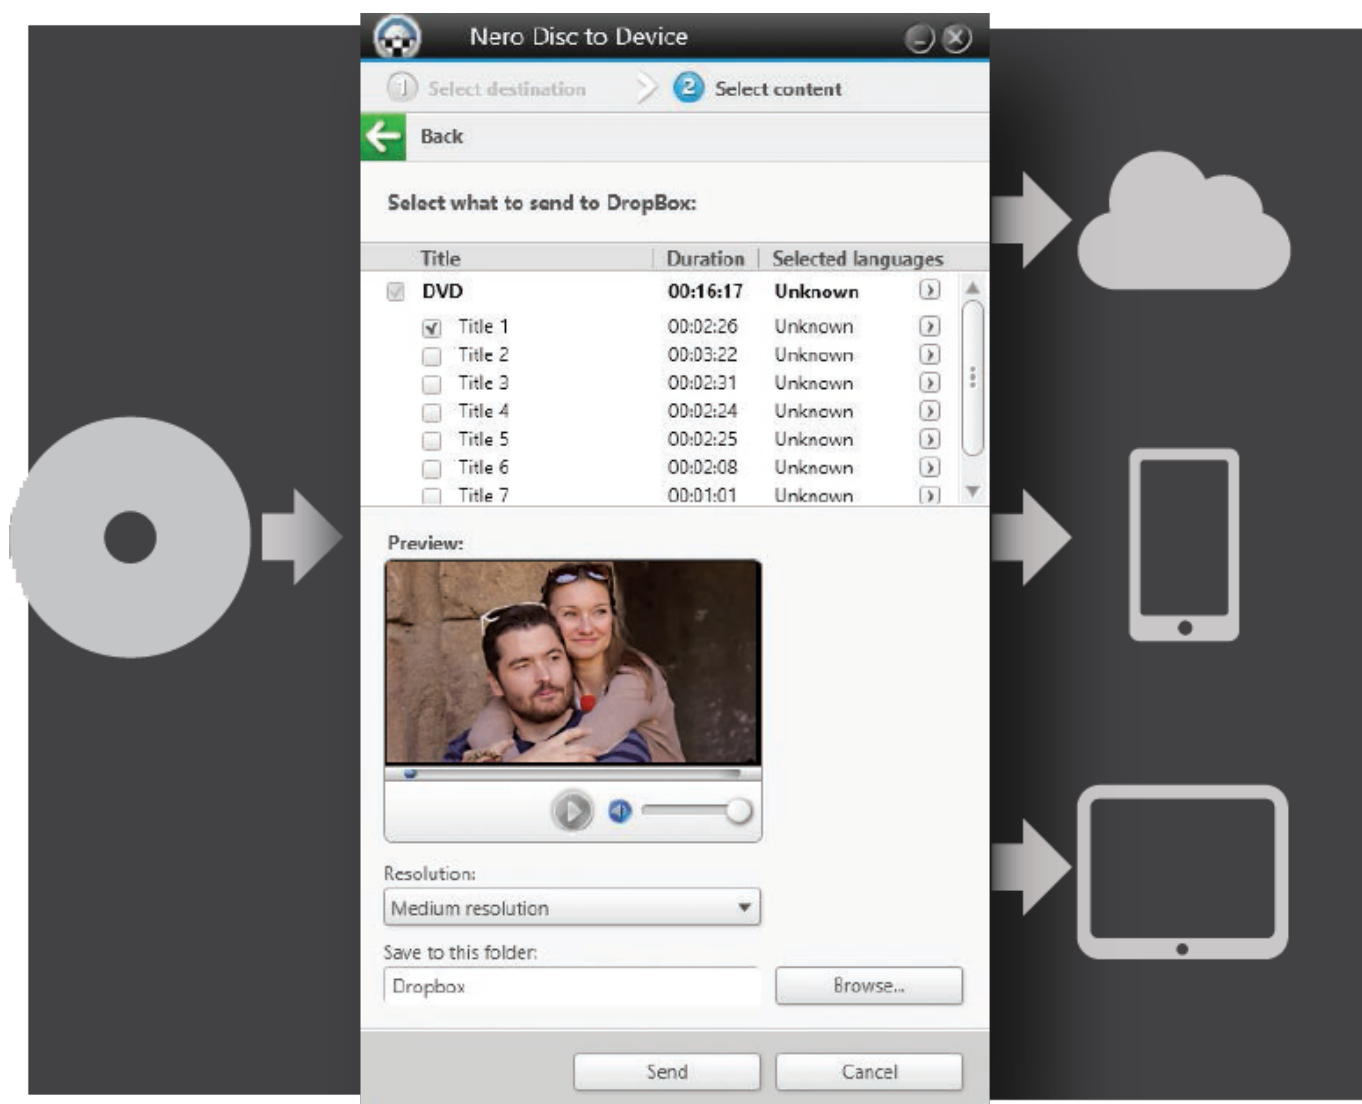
Nero Disc to Device

1 Select destination
2 Select content

Back

Select what to send to DropBox:

| Title | Duration | Selected languages |
|---|---|---|
| DVD | 00:16:17 | Unknown |
| Title 1 | 00:02:26 | Unknown |
| Title 2 | 00:03:22 | Unknown |
| Title 3 | 00:02:31 | Unknown |
| Title 4 | 00:02:24 | Unknown |
| Title 5 | 00:02:25 | Unknown |
| Title 6 | 00:02:08 | Unknown |
| Title 7 | 00:01:01 | Unknown |

Preview:

Resolution:
Medium resolution

Save to this folder:
Dropbox
Browse...

Send
Cancel